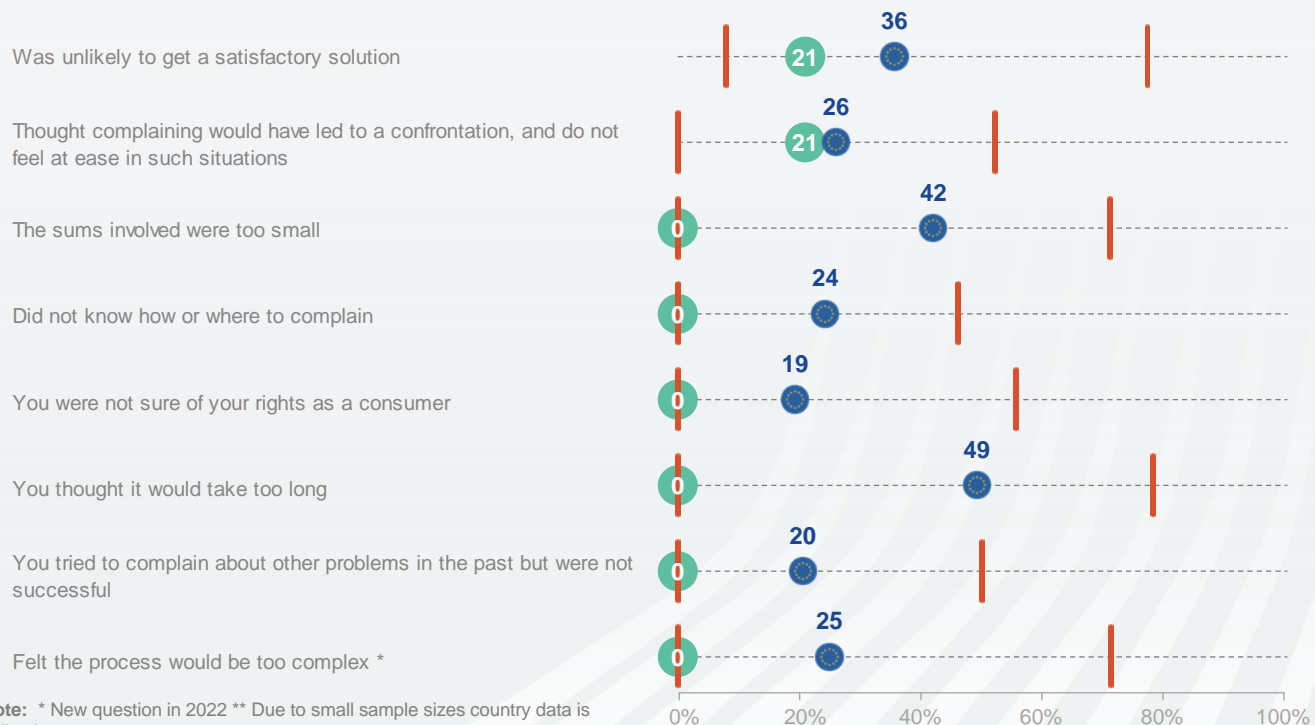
Was unlikely to get a satisfactory solution
36
21

Thought complaining would have led to a confrontation, and do not feel at ease in such situations
26
21

The sums involved were too small
42
0

Did not know how or where to complain
24
0

You were not sure of your rights as a consumer
19
0

You thought it would take too long
49
0

You tried to complain about other problems in the past but were not successful
20
0

Felt the process would be too complex *
25
0

0% 20% 40% 60% 80% 100%

ote: * New question in 2022 ** Due to small sample sizes country data is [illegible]